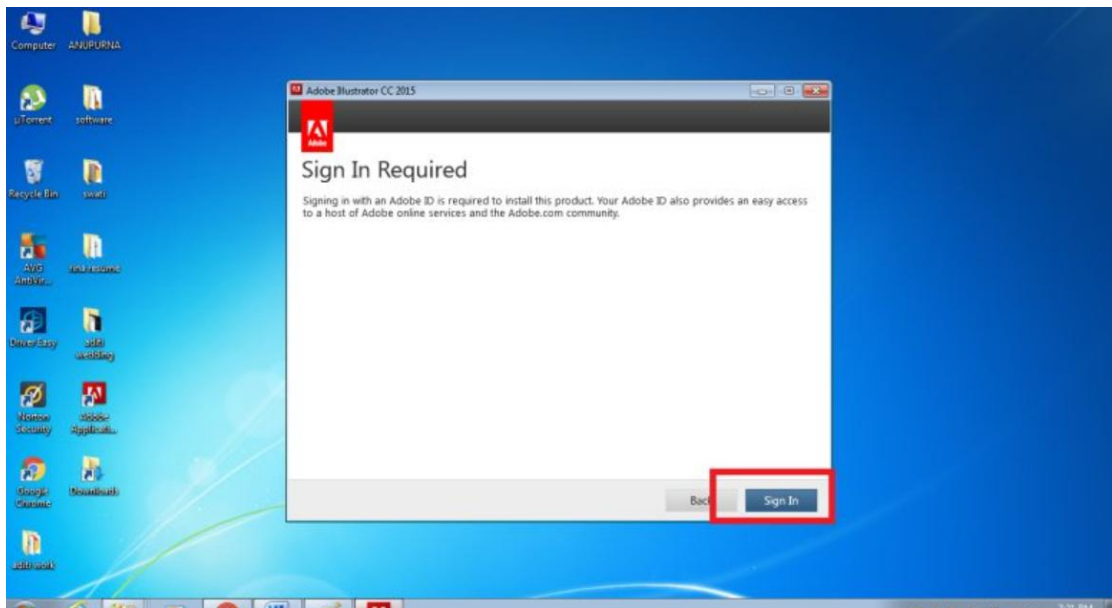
Computer
ANUPURNA
µTorrent
software
Recycle Bin
swati
AVG AntiVir...
rina resume
Driver Easy
aditi wedding
Norton Security
Adobe Applicati...
Google Chrome
Downloads
aditi work

Adobe Illustrator CC 2015

Adobe

Sign In Required

Signing in with an Adobe ID is required to install this product. Your Adobe ID also provides an easy access to a host of Adobe online services and the Adobe.com community.

Back
Sign In